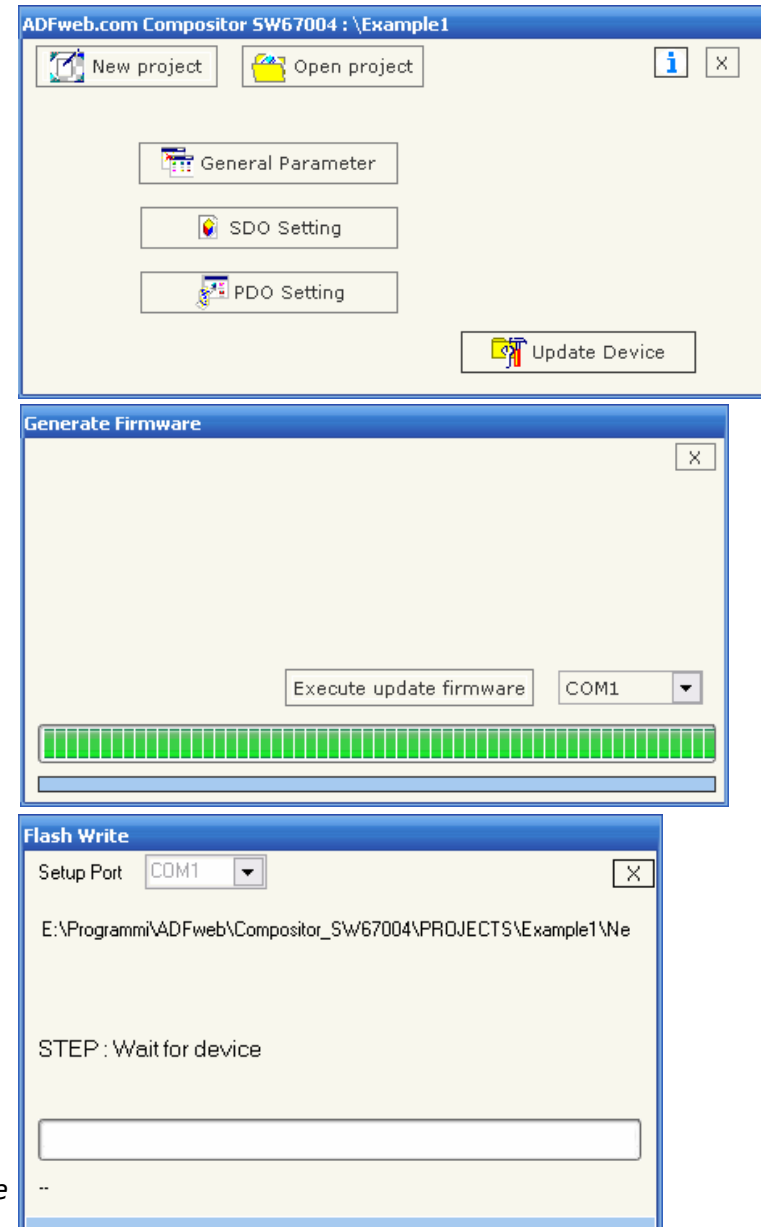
ADFweb.com Compositor SW67004 : \Example1

New project

Open project

i

X

General Parameter

SDO Setting

PDO Setting

Update Device

Generate Firmware

X

Execute update firmware

COM1

Flash Write

Setup Port

COM1

X

E:\Programmi\ADFweb\Compositor_SW67004\PROJECTS\Example1\Ne

STEP : Wait for device

--

e